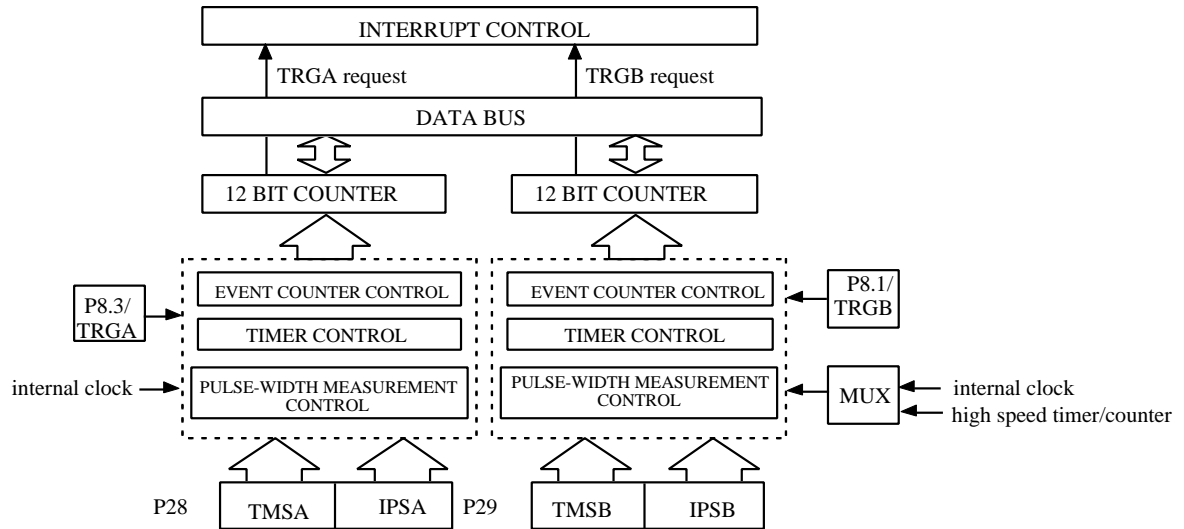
INTERRUPT CONTROL

TRGA request

TRGB request

DATA BUS

12 BIT COUNTER

12 BIT COUNTER

P8.3/ TRGA

EVENT COUNTER CONTROL

TIMER CONTROL

internal clock

PULSE-WIDTH MEASUREMENT CONTROL

EVENT COUNTER CONTROL

P8.1/ TRGB

TIMER CONTROL

PULSE-WIDTH MEASUREMENT CONTROL

MUX

internal clock

high speed timer/counter

P28

TMSA

IPSA

P29

TMSB

IPSB